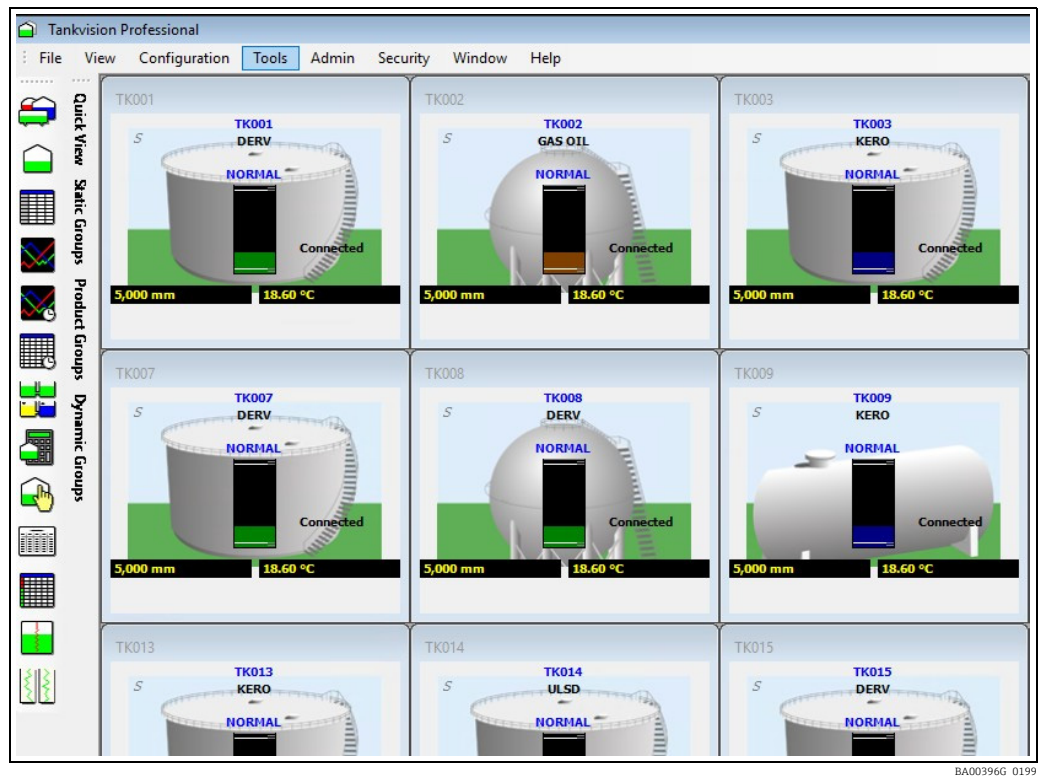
Tankvision Professional

File View Configuration Tools Admin Security Window Help

Quick View Static Groups Product Groups Dynamic Groups

TK001
TK001
S
DERV
NORMAL
Connected
5,000 mm
18.60 °C

TK002
TK002
S
GAS OIL
NORMAL
Connected
5,000 mm
18.60 °C

TK003
TK003
S
KERO
NORMAL
Connected
5,000 mm
18.60 °C

TK007
TK007
S
DERV
NORMAL
Connected
5,000 mm
18.60 °C

TK008
TK008
S
DERV
NORMAL
Connected
5,000 mm
18.60 °C

TK009
TK009
S
KERO
NORMAL
Connected
5,000 mm
18.60 °C

TK013
TK013
S
KERO
NORMAL

TK014
TK014
S
ULSD
NORMAL

TK015
TK015
S
DERV
NORMAL

BA00396G 0199